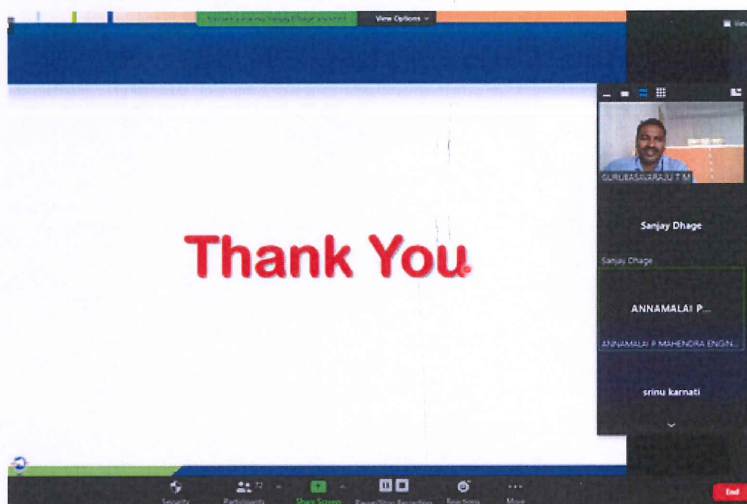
You are viewing Sanjay Dhage's screen

View Options

View

Thank You

GURUBASAVARAJU T M

Sanjay Dhage

Sanjay Dhage

ANNAMALAI P...

ANNAMALAI P MAHENDRA ENGIN...

srinu karnati

Security

Participants 72

Share Screen

Pause/Stop Recording

Reactions

More

End